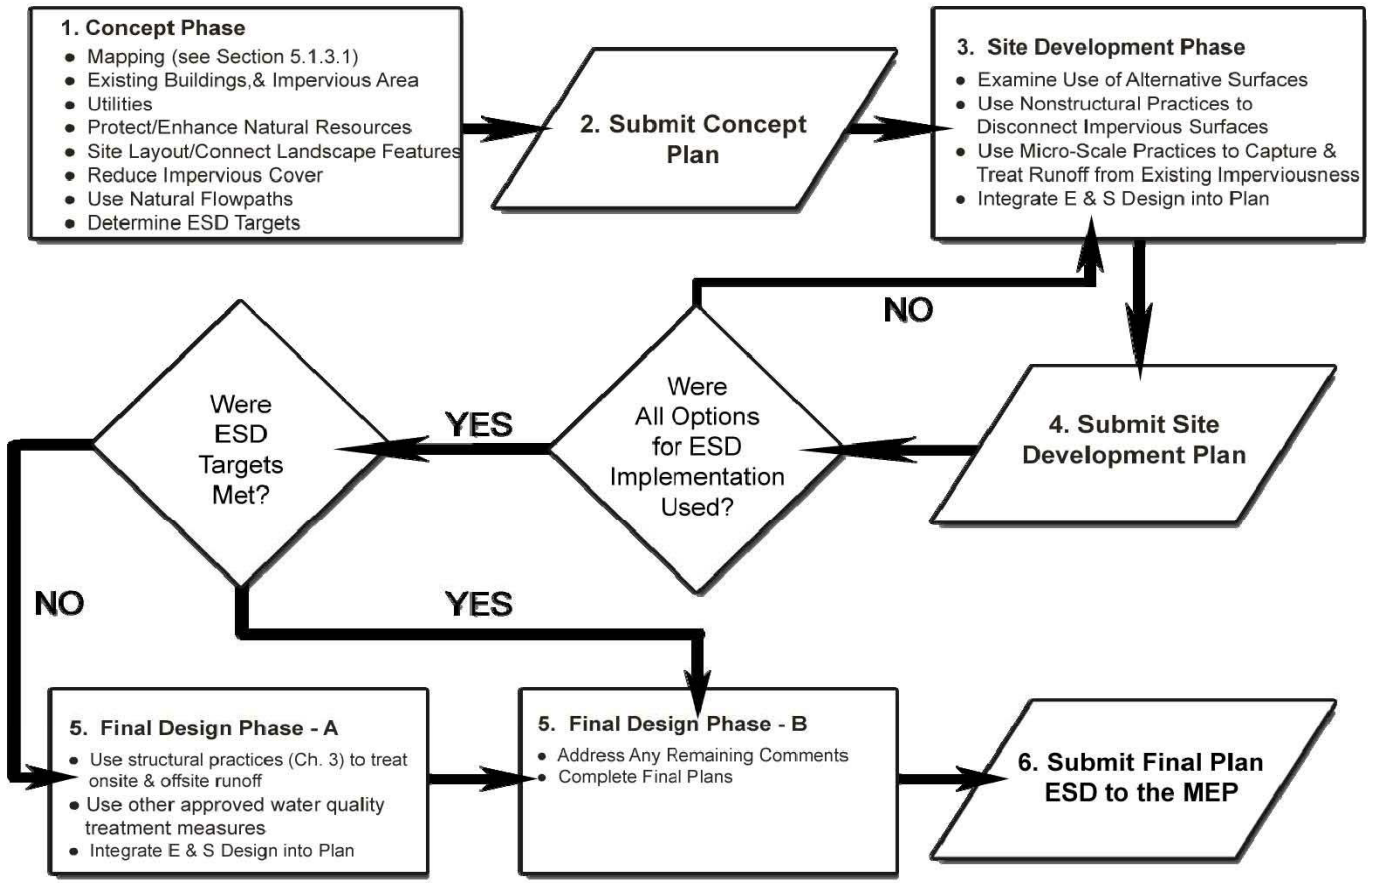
1. Concept Phase
- Mapping (see Section 5.1.3.1)
- Existing Buildings,& Impervious Area
- Utilities
- Protect/Enhance Natural Resources
- Site Layout/Connect Landscape Features
- Reduce Impervious Cover
- Use Natural Flowpaths
- Determine ESD Targets

2. Submit Concept Plan

3. Site Development Phase
- Examine Use of Alternative Surfaces
- Use Nonstructural Practices to Disconnect Impervious Surfaces
- Use Micro-Scale Practices to Capture & Treat Runoff from Existing Imperviousness
- Integrate E & S Design into Plan

NO

Were All Options for ESD Implementation Used?

YES

Were ESD Targets Met?

4. Submit Site Development Plan

NO

YES

5. Final Design Phase - A
- Use structural practices (Ch. 3) to treat onsite & offsite runoff
- Use other approved water quality treatment measures
- Integrate E & S Design into Plan

5. Final Design Phase - B
- Address Any Remaining Comments
- Complete Final Plans

6. Submit Final Plan ESD to the MEP